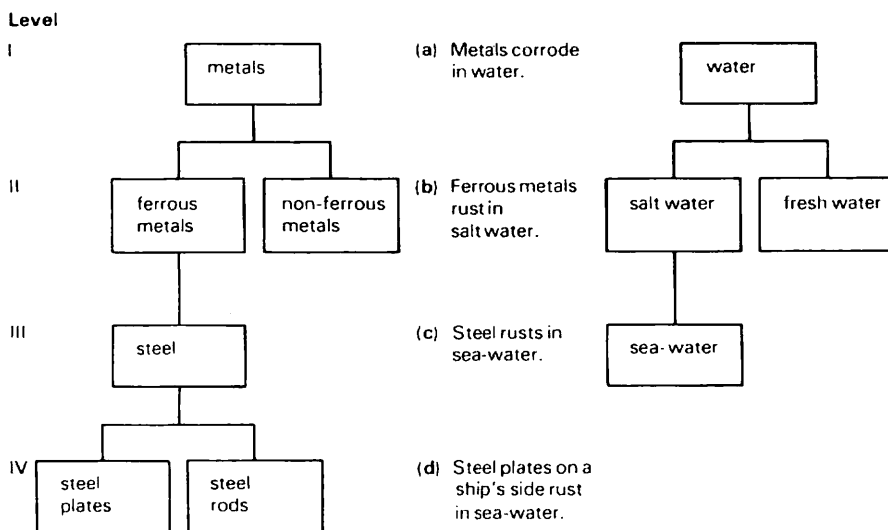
Level

I

metals

(a) Metals corrode in water.

water

II

ferrous metals

non-ferrous metals

(b) Ferrous metals rust in salt water.

salt water

fresh water

III

steel

(c) Steel rusts in sea-water.

sea-water

IV

steel plates

steel rods

(d) Steel plates on a ship's side rust in sea-water.